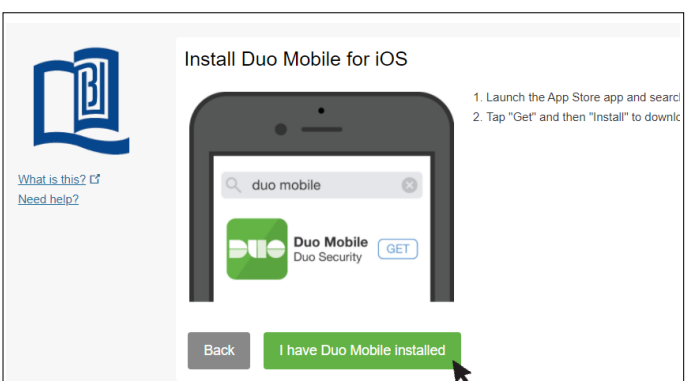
Install Duo Mobile for iOS

1. Launch the App Store app and searc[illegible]
2. Tap "Get" and then "Install" to downl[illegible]

What is this?
Need help?

duo mobile

DUO

Duo Mobile
Duo Security
GET

Back
I have Duo Mobile installed